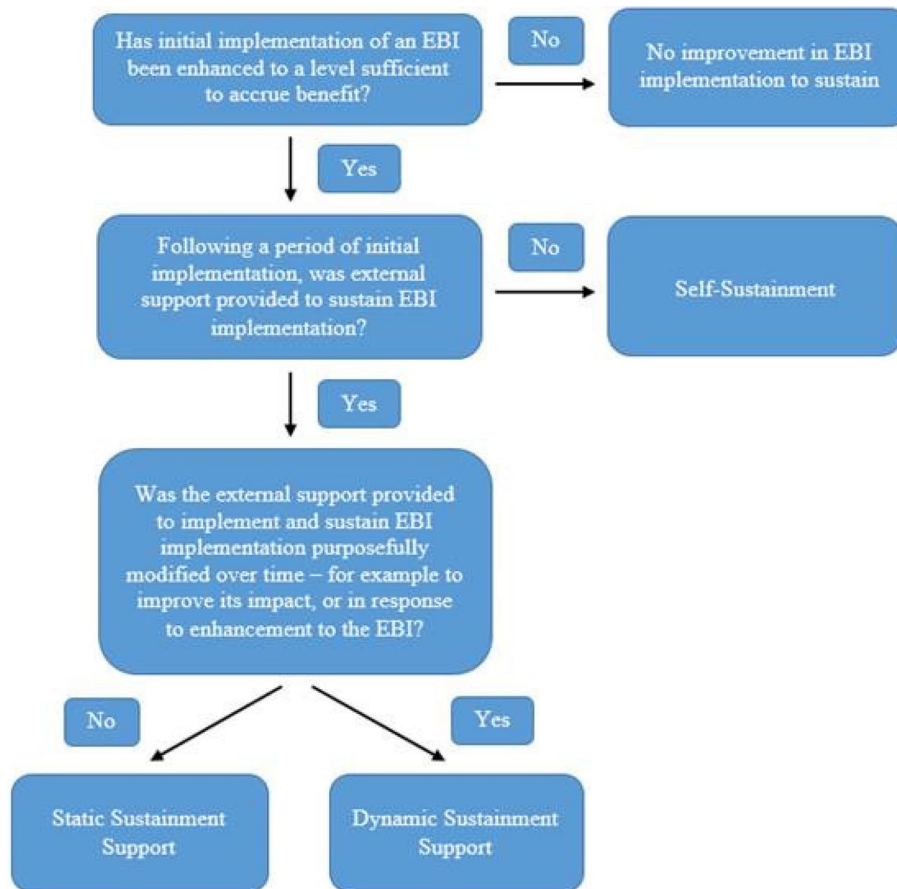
Has initial implementation of an EBI been enhanced to a level sufficient to accrue benefit?

No

No improvement in EBI implementation to sustain

Yes

Following a period of initial implementation, was external support provided to sustain EBI implementation?

No

Self-Sustainment

Yes

Was the external support provided to implement and sustain EBI implementation purposefully modified over time – for example to improve its impact, or in response to enhancement to the EBI?

No

Yes

Static Sustainment Support

Dynamic Sustainment Support